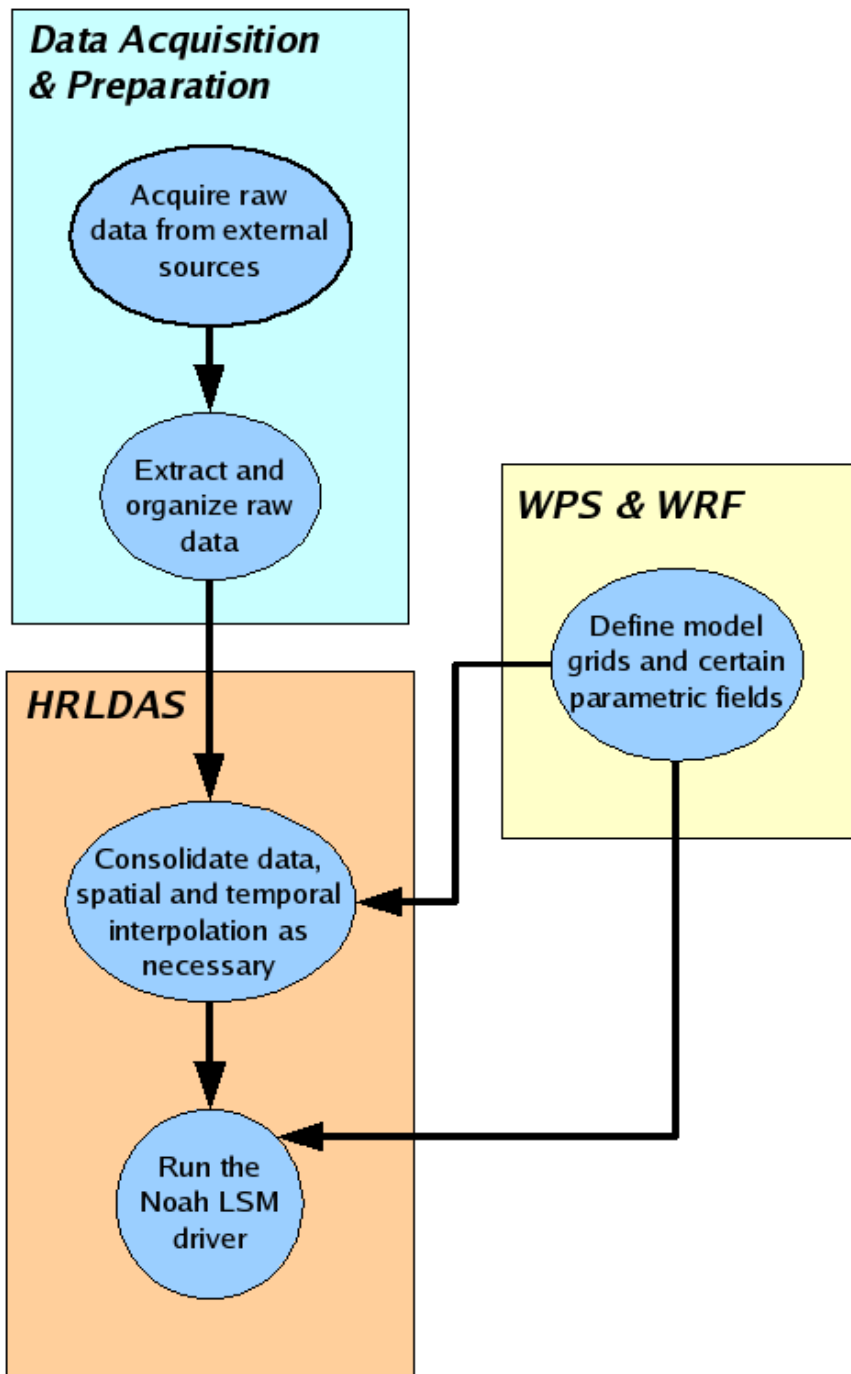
Data Acquisition & Preparation

Acquire raw data from external sources

Extract and organize raw data

WPS & WRF

Define model grids and certain parametric fields

HRLDAS

Consolidate data, spatial and temporal interpolation as necessary

Run the Noah LSM driver